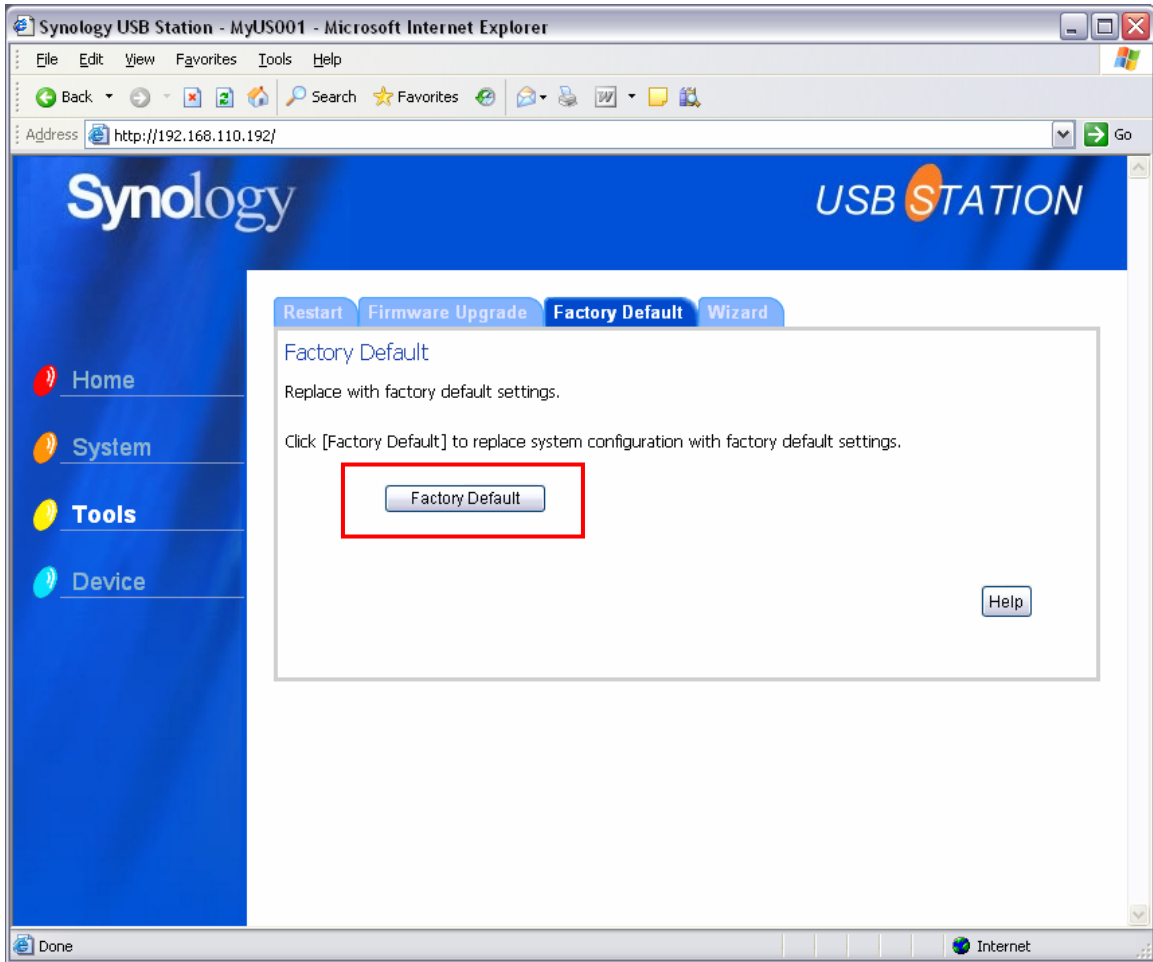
Synology USB Station - MyUS001 - Microsoft Internet Explorer

File Edit View Favorites Tools Help

Back Search Favorites

Address http://192.168.110.192/ Go

Synology

USB STATION

Restart Firmware Upgrade Factory Default Wizard

Factory Default

Replace with factory default settings.

Click [Factory Default] to replace system configuration with factory default settings.

Factory Default

Help

Home

System

Tools

Device

Done

Internet